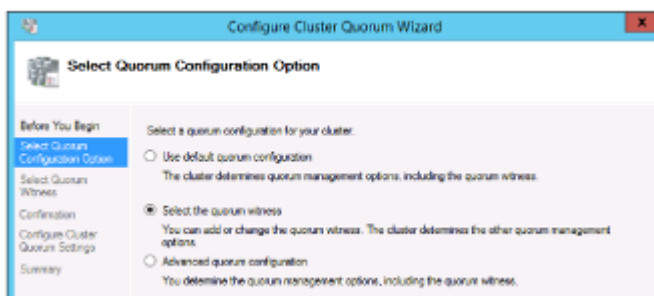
Configure Cluster Quorum Wizard

Select Quorum Configuration Option

Before You Begin
Select Quorum Configuration Option
Select Quorum Witness
Confirmation
Configure Cluster Quorum Settings
Summary

Select a quorum configuration for your cluster:

Use default quorum configuration
The cluster determines quorum management options, including the quorum witness.

Select the quorum witness
You can add or change the quorum witness. The cluster determines the other quorum management options.

Advanced quorum configuration
You determine the quorum management options, including the quorum witness.